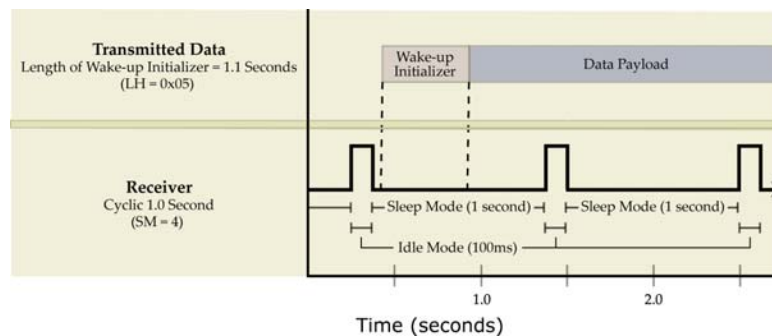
Transmitted Data
Length of Wake-up Initializer = 1.1 Seconds
(LH = 0x05)

Wake-up Initializer

Data Payload

Receiver
Cyclic 1.0 Second
(SM = 4)

Sleep Mode (1 second)

Sleep Mode (1 second)

Idle Mode (100ms)

1.0

2.0

Time (seconds)